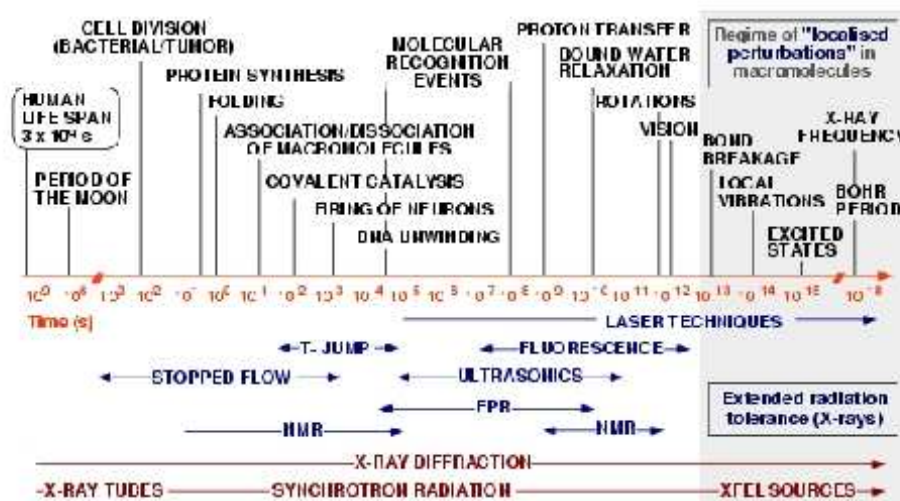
HUMAN LIFE SPAN $3 \times 10^9$ s

CELL DIVISION (BACTERIAL/TUMOR)

PROTEIN SYNTHESIS

FOLDING

ASSOCIATION/DISSOCIATION OF MACROMOLECULES

COVALENT CATALYSIS

FIRING OF NEURONS

MOLECULAR RECOGNITION EVENTS

DNA UNWINDING

PROTON TRANSFER

BOUND WATER RELAXATION

ROTATIONS

VISION

PERIOD OF THE MOON

Regime of "localised perturbations" in macromolecules

BOND BREAKAGE

X-RAY FREQUENCY

LOCAL VIBRATIONS

BOHR PERIOD

EXCITED STATES

$10^9$ $10^6$ $10^3$ $10^2$ $10^1$ $10^0$ $10^{-1}$ $10^{-2}$ $10^{-3}$ $10^{-4}$ $10^{-5}$ $10^{-6}$ $10^{-7}$ $10^{-8}$ $10^{-9}$ $10^{-10}$ $10^{-11}$ $10^{-12}$ $10^{-13}$ $10^{-14}$ $10^{-15}$ $10^{-18}$

Time (s)

LASER TECHNIQUES

T- JUMP

FLUORESCENCE

STOPPED FLOW

ULTRASONICS

FPR

Extended radiation tolerance (X-rays)

NMR

NMR

X-RAY DIFFRACTION

X-RAY TUBES

SYNCHROTRON RADIATION

XFEL SOURCES